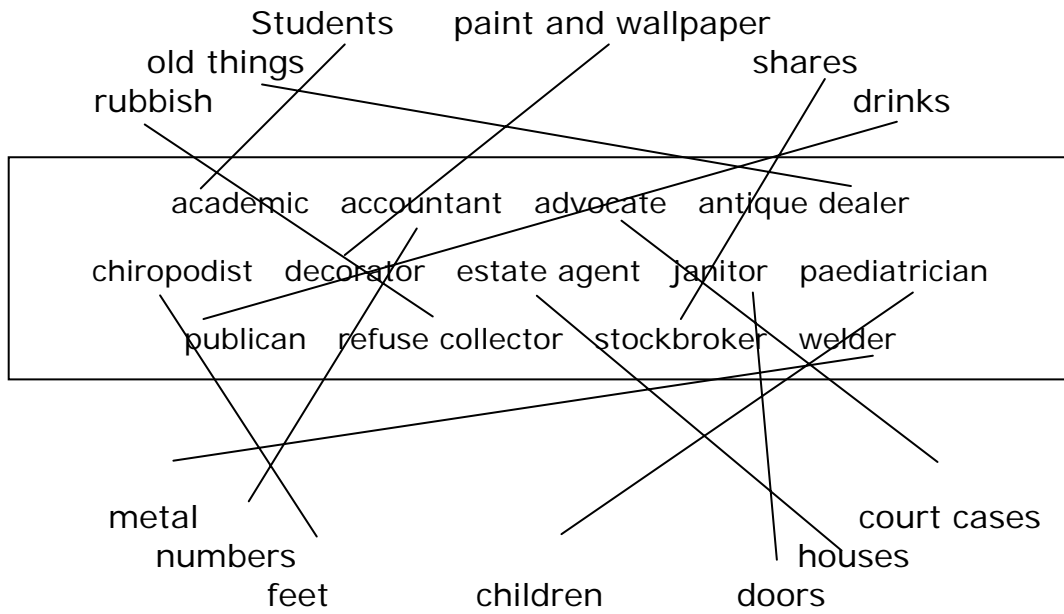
Students paint and wallpaper
old things shares
rubbish drinks

academic accountant advocate antique dealer

chiropodist decorator estate agent janitor paediatrician

publican refuse collector stockbroker welder

metal court cases
numbers houses
feet children doors